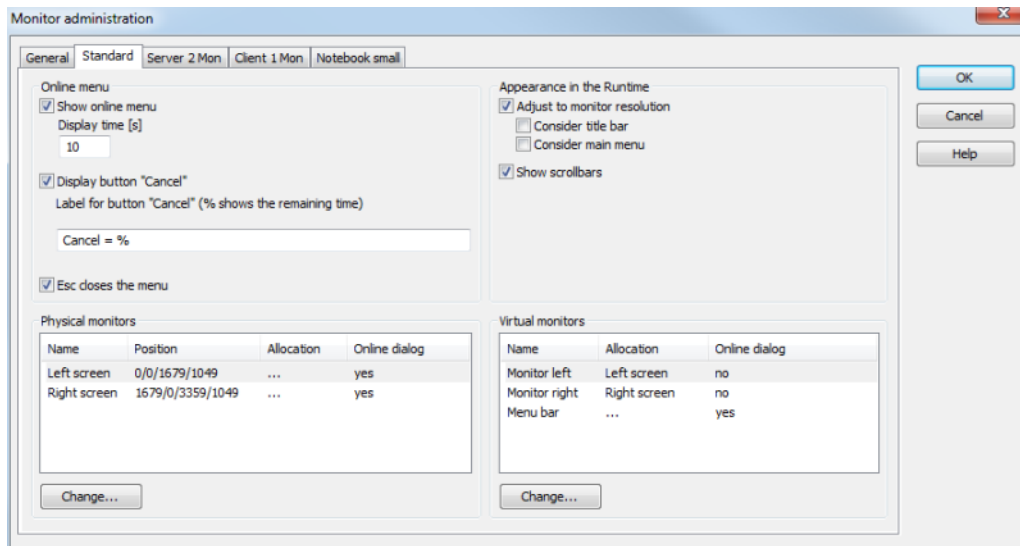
Monitor administration

General | Standard | Server 2 Mon | Client 1 Mon | Notebook small

OK
Cancel
Help

Online menu
☑ Show online menu
Display time [s]
10
☑ Display button "Cancel"
Label for button "Cancel" (% shows the remaining time)
Cancel = %
☑ Esc closes the menu

Appearance in the Runtime
☑ Adjust to monitor resolution
☐ Consider title bar
☐ Consider main menu
☑ Show scrollbars

Physical monitors

| Name | Position | Allocation | Online dialog |
|---|---|---|---|
| Left screen | 0/0/1679/1049 | ... | yes |
| Right screen | 1679/0/3359/1049 | ... | yes |

Change...

Virtual monitors

| Name | Allocation | Online dialog |
|---|---|---|
| Monitor left | Left screen | no |
| Monitor right | Right screen | no |
| Menu bar | ... | yes |

Change...